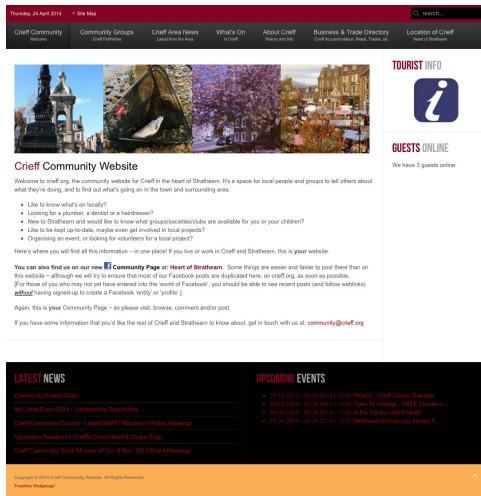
Thursday, 24 April 2014 • Site Map

search...

Crieff Community
Welcome

Community Groups
Crieff Portfolio

Crieff Area News
Latest from the Area

What's On
in Crieff

About Crieff
History and Info

Business & Trade Directory
Crieff Accommodation, Retail, Trades, etc

Location of Crieff
Heart of Strathearn

Crieff Community Website

Welcome to crieff.org, the community website for Crieff in the heart of Strathearn. It's a space for local people and groups to tell others about what they're doing, and to find out what's going on in the town and surrounding area.

- Like to know what's on locally?
- Looking for a plumber, a dentist or a hairdresser?
- New to Strathearn and would like to know what groups/societies/clubs are available for you or your children?
- Like to be kept up-to-date, maybe even get involved in local projects?
- Organising an event, or looking for volunteers for a local project?

Here's where you will find all this information – in one place! If you live or work in Crieff and Strathearn, this is your website.

You can also find us on our new Community Page at: Heart of Strathearn. Some things are easier and faster to post there than on this website – although we will try to ensure that most of our Facebook posts are duplicated here, on crieff.org, as soon as possible. [For those of you who may not yet have entered into the 'world of Facebook', you should be able to see recent posts (and follow weblinks) without having signed-up to create a Facebook 'entity' or 'profile'.]

Again, this is your Community Page – so please visit, browse, comment and/or post.

If you have some information that you'd like the rest of Crieff and Strathearn to know about, get in touch with us at: community@crieff.org

TOURIST INFO

GUESTS ONLINE

We have 3 guests online

LATEST NEWS

Community Events Diary
No Limits Event 2014 - Volunteering Opportunity
Crieff Community Council - Latest DRAFT Minutes of Public Meetings
Volunteers Needed for Crieff's Christ Hotel & Stobo Shop
Crieff Community Trust: Minutes of Oct. & Nov. 2013 Board Meetings

UPCOMING EVENTS

20.10.2013 - 24.06.2014 | 10:00 PKAVS - Crieff Carers Therapie...
20.10.2013 - 01.06.2014 | 14:00 Open To Change - FREE Course o...
26.06.2014 - 26.06.2014 | 10:00 In the Garden with Friends
24.06.2014 - 24.06.2014 | 15:00 Strathearn Community Library F...

Copyright © 2014 Crieff Community Website. All Rights Reserved.
Freeline Webgroup!